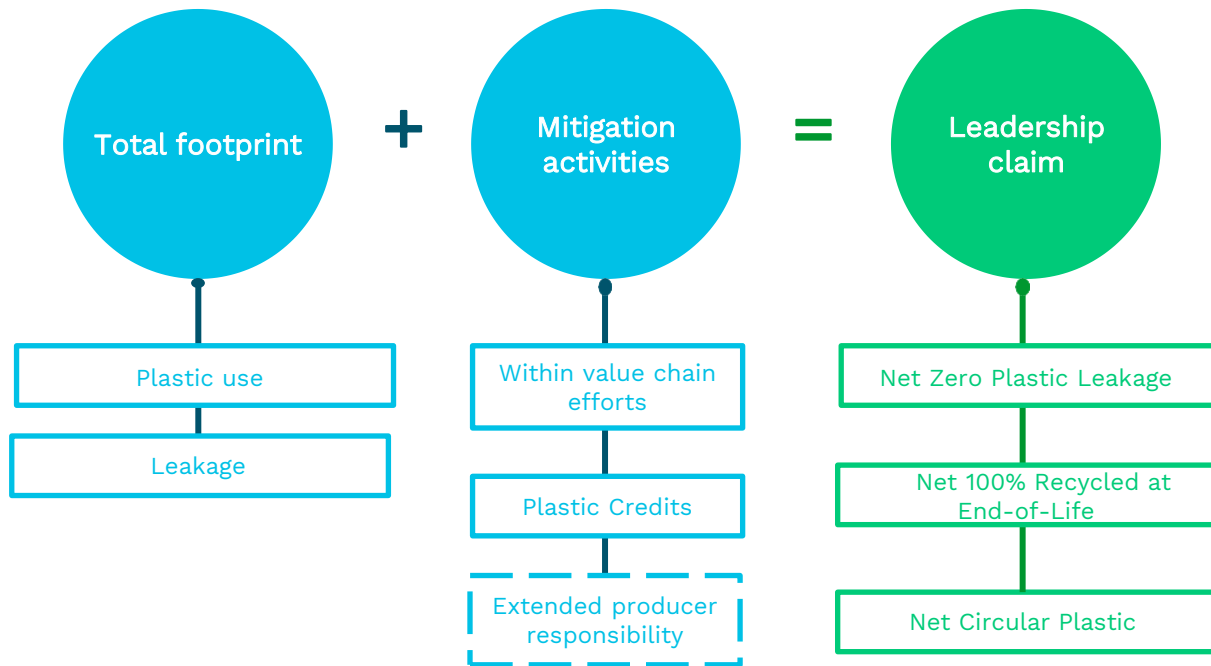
Total footprint

+

Mitigation activities

=

Leadership claim

Plastic use

Leakage

Within value chain efforts

Plastic Credits

Extended producer responsibility

Net Zero Plastic Leakage

Net 100% Recycled at End-of-Life

Net Circular Plastic